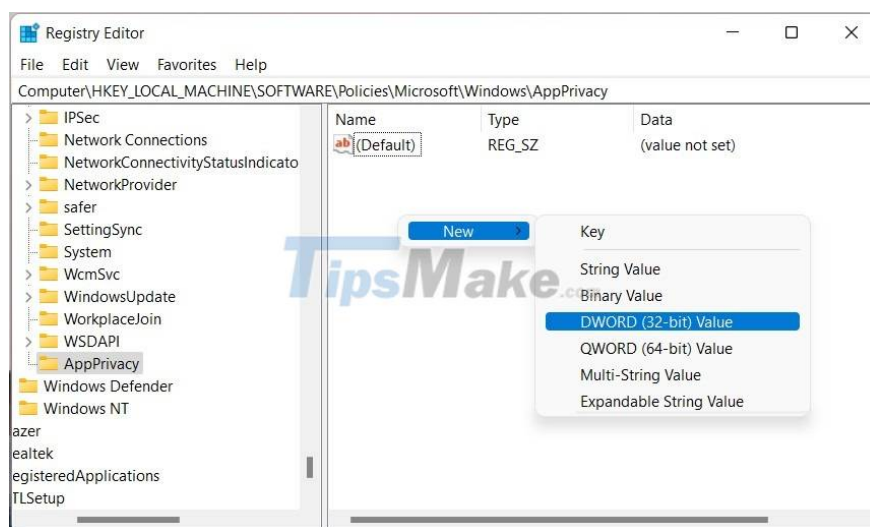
Registry Editor

File Edit View Favorites Help

Computer\HKEY_LOCAL_MACHINE\SOFTWARE\Policies\Microsoft\Windows\AppPrivacy

IPSec
Network Connections
NetworkConnectivityStatusIndicato
NetworkProvider
safer
SettingSync
System
WcmSvc
WindowsUpdate
WorkplaceJoin
WSDAPI
AppPrivacy
Windows Defender
Windows NT
azer
ealtek
egisteredApplications
TLSetup

| Name | Type | Data |
|---|---|---|
| (Default) | REG_SZ | (value not set) |

New

Key
String Value
Binary Value
DWORD (32-bit) Value
QWORD (64-bit) Value
Multi-String Value
Expandable String Value

TipsMake.com